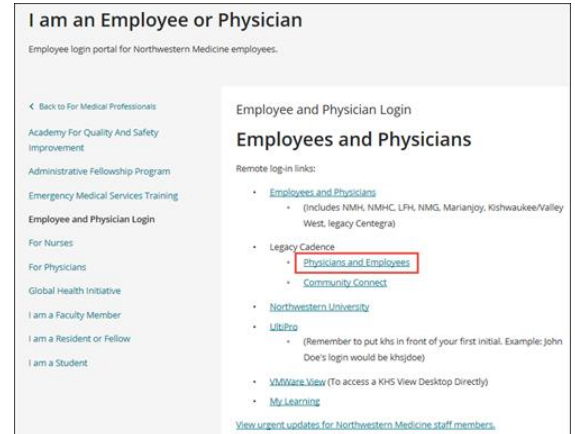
I am an Employee or Physician

Employee login portal for Northwestern Medicine employees.

< Back to For Medical Professionals

Academy For Quality And Safety Improvement

Administrative Fellowship Program

Emergency Medical Services Training

Employee and Physician Login

For Nurses

For Physicians

Global Health Initiative

I am a Faculty Member

I am a Resident or Fellow

I am a Student

Employee and Physician Login

Employees and Physicians

Remote log-in links:

• Employees and Physicians
  • (Includes NMH, NMHC, LFH, NMG, Marianjoy, Kishwaukee/Valley West, legacy Centegra)
• Legacy Cadence
  • Physicians and Employees
  • Community Connect
• Northwestern University
• UltiPro
  • (Remember to put khs in front of your first initial. Example: John Doe's login would be khsjdoe)
• VMWare View (To access a KHS View Desktop Directly)
• My Learning

View urgent updates for Northwestern Medicine staff members.